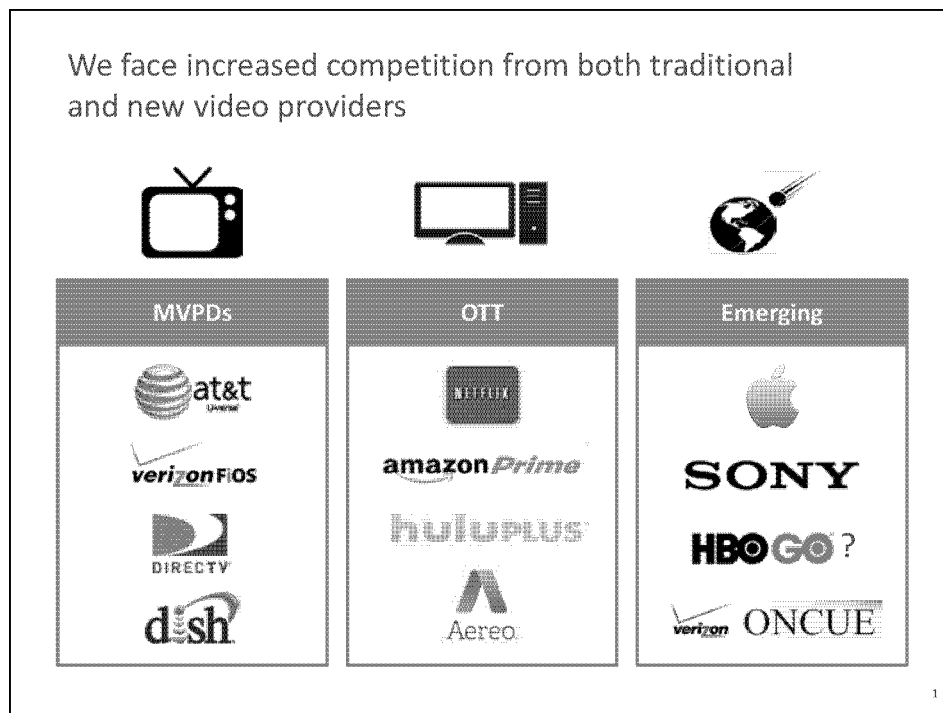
We face increased competition from both traditional and new video providers

MVPDs

at&t U-verse

verizon FiOS

DIRECTV

dish

OTT

NETFLIX

amazon Prime

huluPLUS

Aereo

Emerging

SONY

HBO GO ?

verizon ONCUE

1